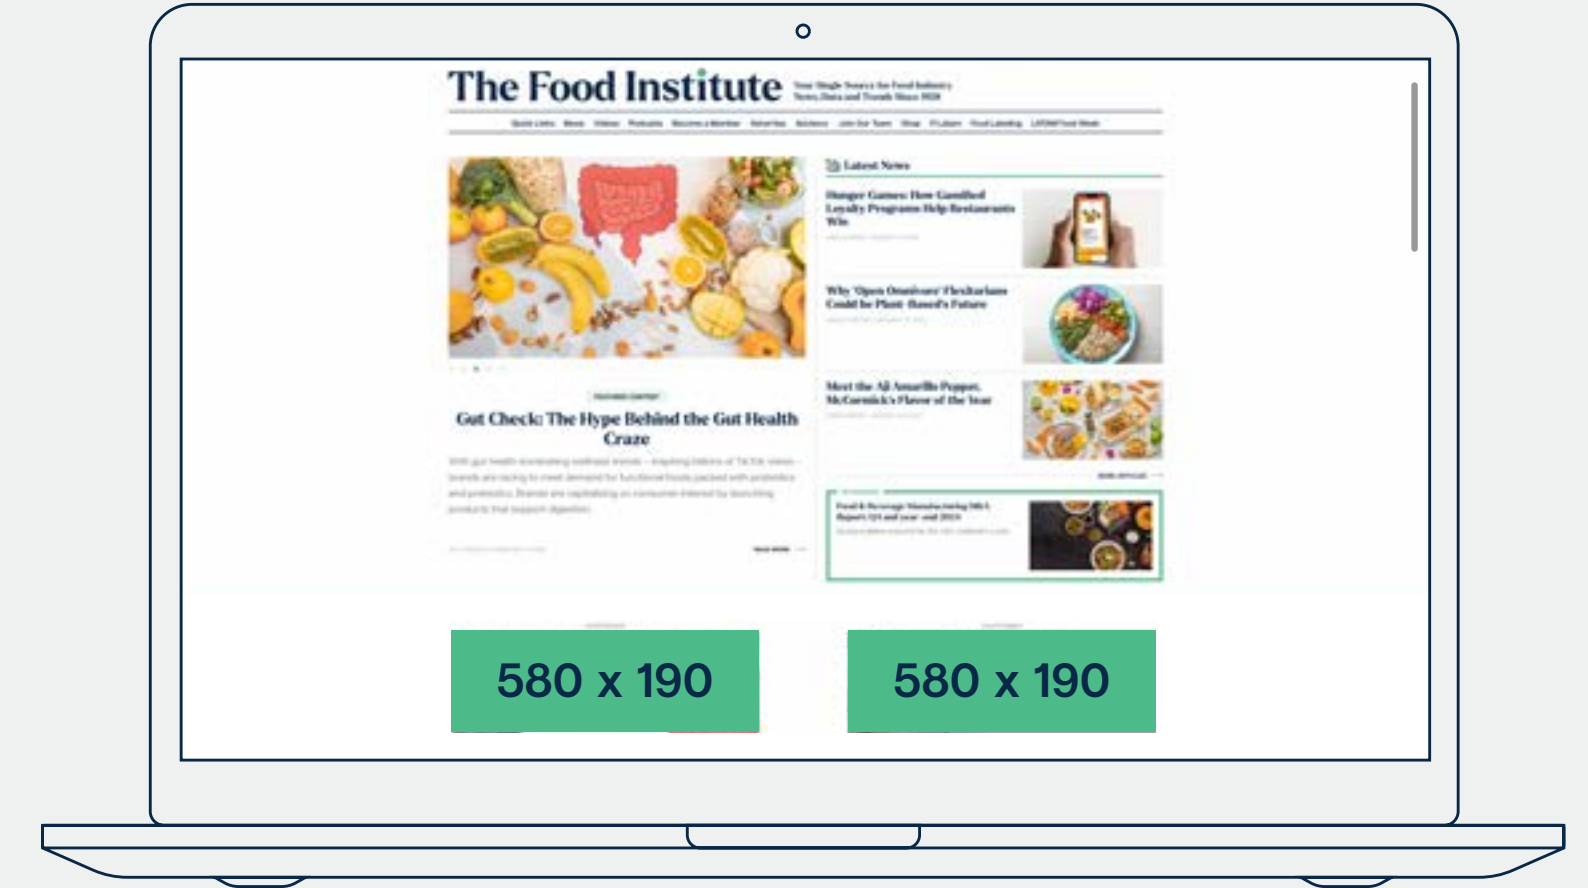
The Food Institute
Your Single Source for Food Industry News, Data and Trends Since 1928

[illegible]

Latest News

Hunger Games: How Gamified Loyalty Programs Help Restaurants Win

Why 'Open Omnivore' Flexitarians Could be Plant-Based's Future

Meet the Ají Amarillo Pepper, McCormick's Flavor of the Year

Gut Check: The Hype Behind the Gut Health Craze

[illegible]

580 x 190

580 x 190